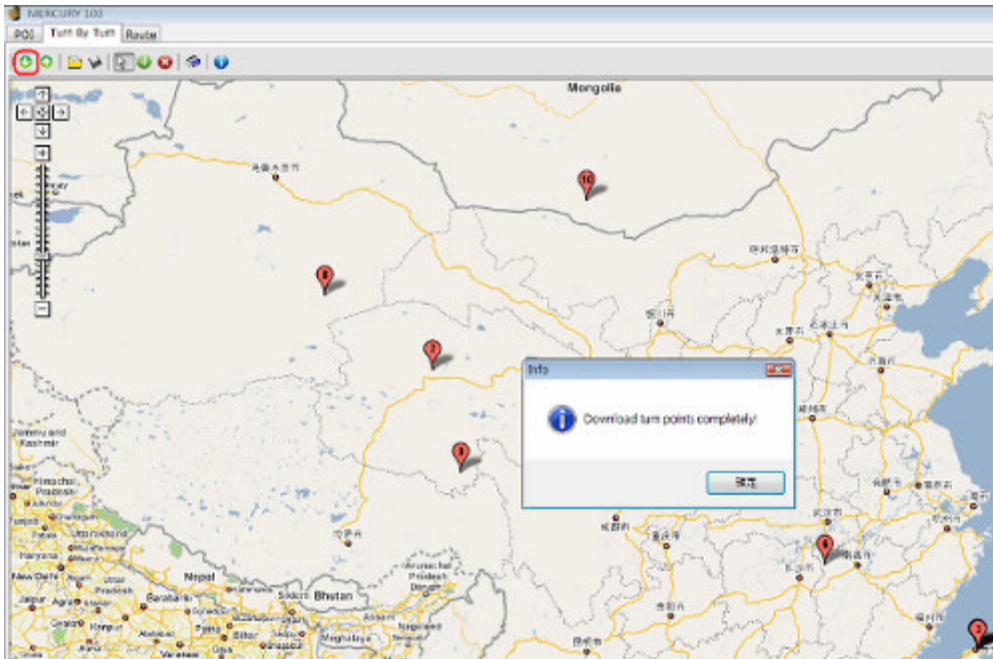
MERCURY 100

POI | Turn By Turn | Route

Mongolia

10

8

7

9

8

7

Info

Download turn points completely!

确定

Jammu and Kashmir

Himachal Pradesh

Uttarakhand

Haryana

New Delhi

Nepal

Sikkim

Bhutan

Arunachal Pradesh

Meghalaya

Nagaland